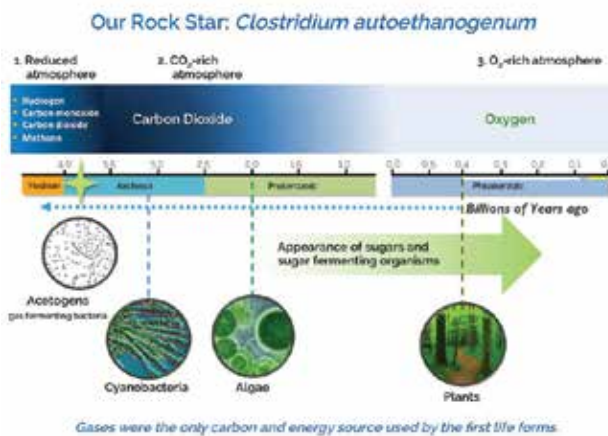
Our Rock Star: *Clostridium autoethanogenum*

1. Reduced atmosphere

2. $CO_2$-rich atmosphere

3. $O_2$-rich atmosphere

• Hydrogen
• Carbon monoxide
• Carbon dioxide
• Methane

Carbon Dioxide

Oxygen

4.0 3.5 3.2 2.5 2.0 1.6 1.2 0.8 0.5 0.4 0.3 0.2 0.1 0

Hadean Archean Proterozoic Phanerozoic

Billions of Years ago

Appearance of sugars and sugar fermenting organisms

Acetogens
gas fermenting bacteria

Cyanobacteria

Algae

Plants

Gases were the only carbon and energy source used by the first life forms